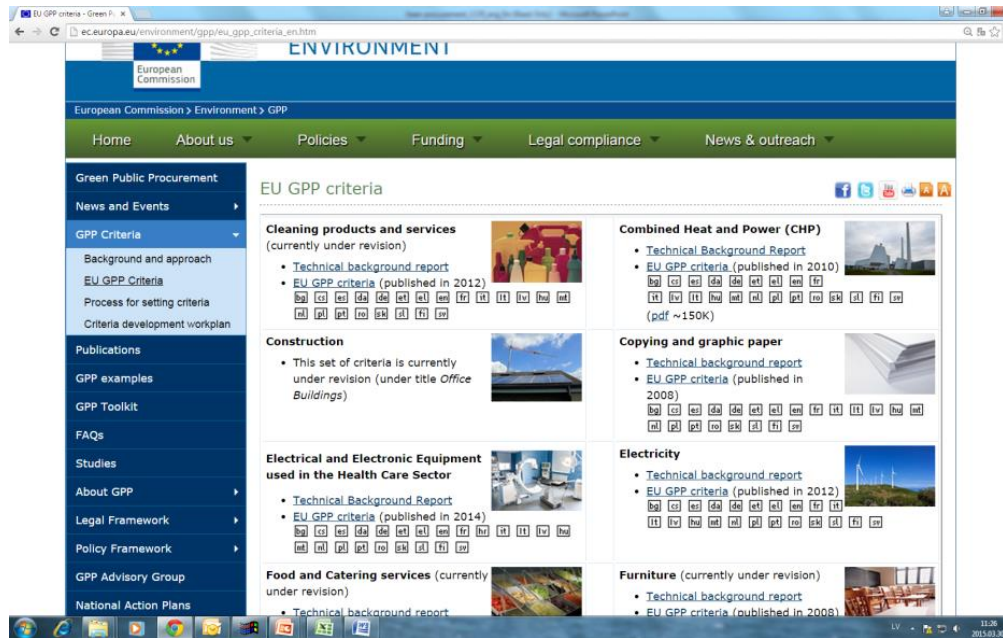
EU GPP criteria - Green P... ×

ec.europa.eu/environment/gpp/eu_gpp_criteria_en.htm

European Commission

ENVIRONMENT

European Commission > Environment > GPP

Home | About us | Policies | Funding | Legal compliance | News & outreach

Green Public Procurement
News and Events
GPP Criteria
Background and approach
EU GPP Criteria
Process for setting criteria
Criteria development workplan
Publications
GPP examples
GPP Toolkit
FAQs
Studies
About GPP
Legal Framework
Policy Framework
GPP Advisory Group
National Action Plans

EU GPP criteria

**Cleaning products and services** (currently under revision)
• Technical background report
• EU GPP criteria (published in 2012)
bg cs es da de et el en fr it lt lv hu mt nl pl pt ro sk sl fi sv

**Combined Heat and Power (CHP)**
• Technical Background Report
• EU GPP criteria (published in 2010)
bg cs es da de et el en fr it lv lt hu mt nl pl pt ro sk sl fi sv
(pdf ~150K)

**Construction**
• This set of criteria is currently under revision (under title *Office Buildings*)

**Copying and graphic paper**
• Technical background report
• EU GPP criteria (published in 2008)
bg cs es da de et el en fr it lt lv hu mt nl pl pt ro sk sl fi sv

**Electrical and Electronic Equipment used in the Health Care Sector**
• Technical Background Report
• EU GPP criteria (published in 2014)
bg cs es da de et el en fr hr it lt lv hu mt nl pl pt ro sk sl fi sv

**Electricity**
• Technical background report
• EU GPP criteria (published in 2012)
bg cs es da de et el en fr it lt lv hu mt nl pl pt ro sk sl fi sv

**Food and Catering services** (currently under revision)
• Technical background report

**Furniture** (currently under revision)
• Technical background report
• EU GPP criteria (published in 2008)

LV 11:26 2015-03-2